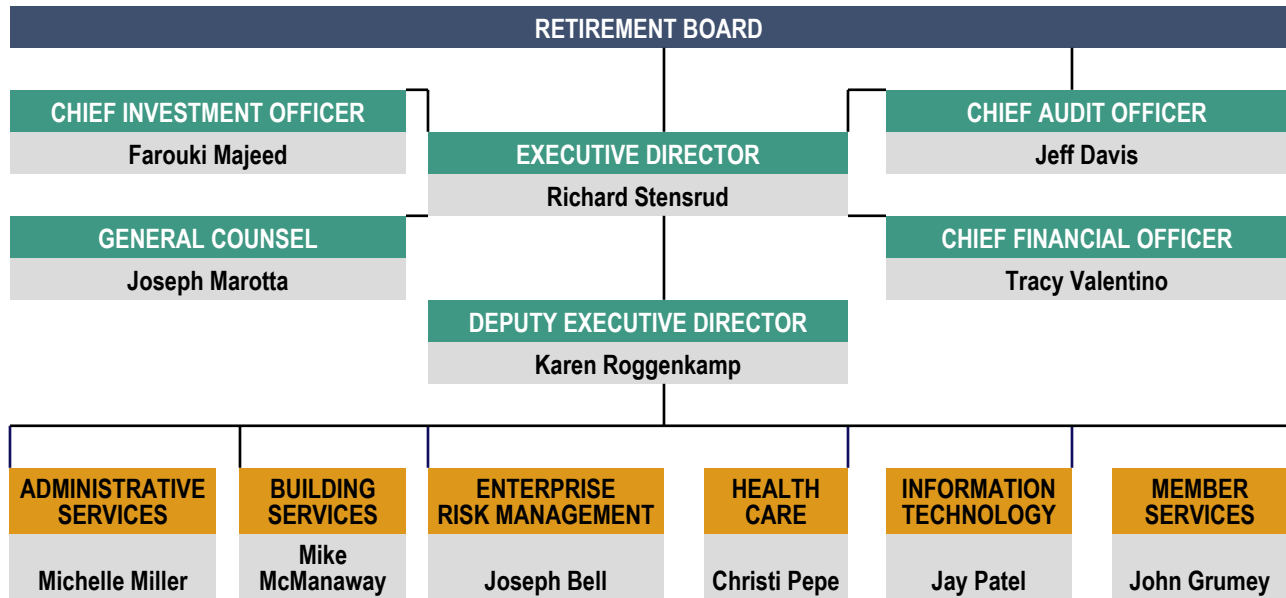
RETIREMENT BOARD

CHIEF INVESTMENT OFFICER
Farouki Majeed

EXECUTIVE DIRECTOR
Richard Stensrud

CHIEF AUDIT OFFICER
Jeff Davis

GENERAL COUNSEL
Joseph Marotta

CHIEF FINANCIAL OFFICER
Tracy Valentino

DEPUTY EXECUTIVE DIRECTOR
Karen Roggenkamp

ADMINISTRATIVE SERVICES
Michelle Miller

BUILDING SERVICES
Mike McManaway

ENTERPRISE RISK MANAGEMENT
Joseph Bell

HEALTH CARE
Christi Pepe

INFORMATION TECHNOLOGY
Jay Patel

MEMBER SERVICES
John Grumey